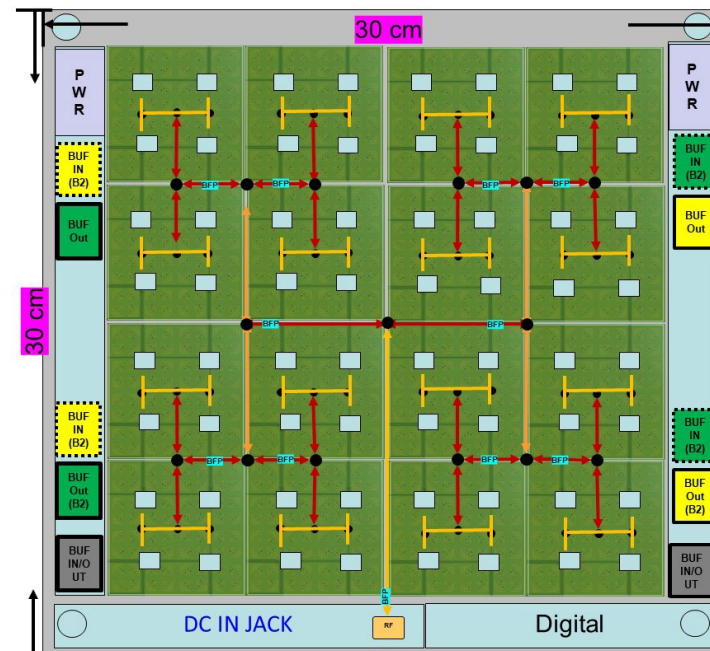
30 cm

P
W
R

BUF
IN
(B2)

BUF
Out

30 cm

BUF
IN
(B2)

BUF
Out
(B2)

BUF
IN/O
UT

P
W
R

BUF
IN
(B2)

BUF
Out

BUF
IN
(B2)

BUF
Out
(B2)

BUF
IN/O
UT

BFP BFP BFP BFP
BFP BFP
BFP BFP BFP BFP
BFP

DC IN JACK
RF
Digital